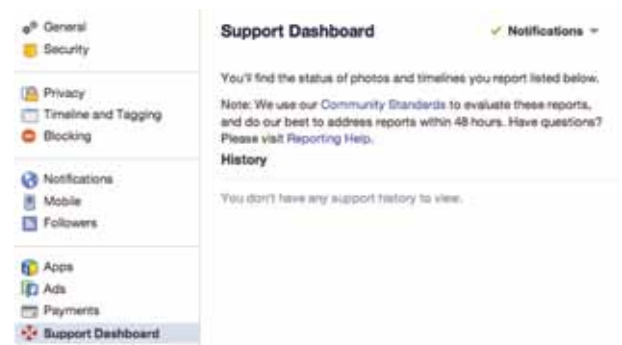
General
Security

Privacy
Timeline and Tagging
Blocking

Notifications
Mobile
Followers

Apps
Ads
Payments
Support Dashboard

Support Dashboard

✓ Notifications

You'll find the status of photos and timelines you report listed below.

Note: We use our Community Standards to evaluate these reports, and do our best to address reports within 48 hours. Have questions? Please visit Reporting Help.

History

You don't have any support history to view.